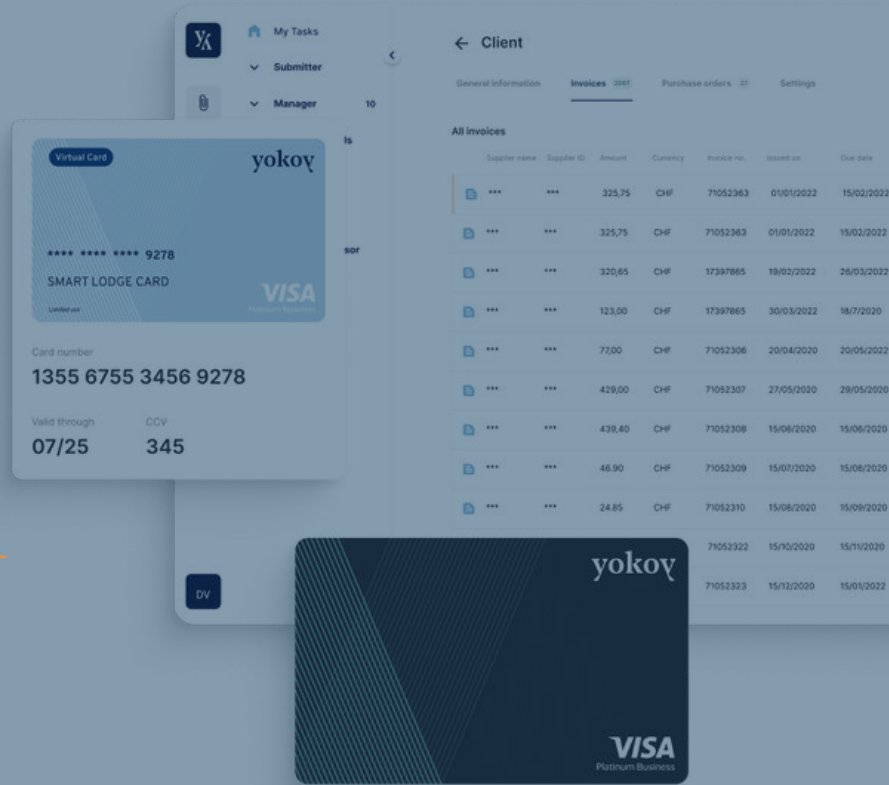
YK

My Tasks

Submitter

Manager 10

ls

sor

DV

← Client

General information Invoices 2067 Purchase orders 27 Settings

All invoices

| | Supplier name | Supplier ID | Amount | Currency | Invoice no. | Issued on | Due date |
|---|---|---|---|---|---|---|---|
| | *** | *** | 325,75 | CHF | 71052363 | 01/01/2022 | 15/02/2022 |
| | *** | *** | 325,75 | CHF | 71052363 | 01/01/2022 | 15/02/2022 |
| | *** | *** | 320,65 | CHF | 17397865 | 19/02/2022 | 26/03/2022 |
| | *** | *** | 123,00 | CHF | 17397865 | 30/03/2022 | 18/7/2020 |
| | *** | *** | 77,00 | CHF | 71052306 | 20/04/2020 | 20/05/2022 |
| | *** | *** | 429,00 | CHF | 71052307 | 27/05/2020 | 29/05/2020 |
| | *** | *** | 439,40 | CHF | 71052308 | 15/06/2020 | 15/06/2020 |
| | *** | *** | 46.90 | CHF | 71052309 | 15/07/2020 | 15/08/2020 |
| | *** | *** | 24.85 | CHF | 71052310 | 15/08/2020 | 15/09/2020 |
| | | | | | 71052322 | 15/10/2020 | 15/11/2020 |
| | | | | | 71052323 | 15/12/2020 | 15/01/2022 |

Virtual Card

yokoy

**** **** **** 9278

SMART LODGE CARD

Limited use

VISA
Platinum Business

Card number

1355 6755 3456 9278

Valid through

07/25

CCV

345

yokoy

VISA
Platinum Business